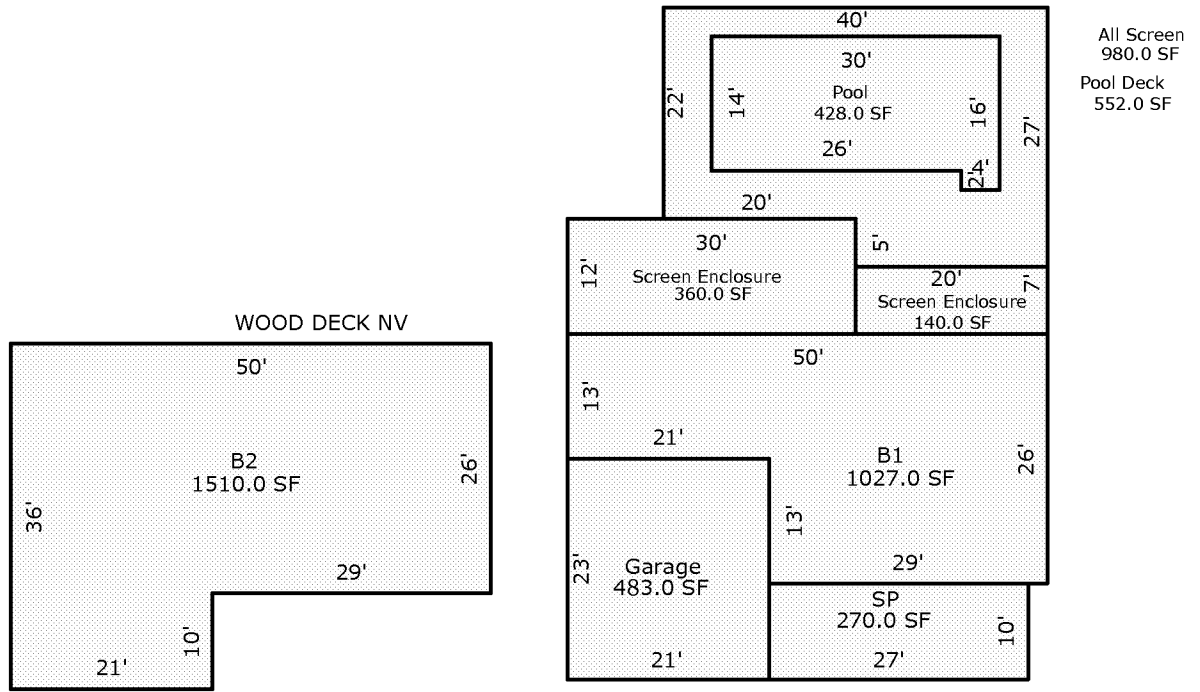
40'
All Screen
980.0 SF
Pool Deck
552.0 SF
30'
Pool
428.0 SF
22'
14'
16'
27'
26'
2'
4'
20'
30'
5'
12'
Screen Enclosure
360.0 SF
20'
7'
Screen Enclosure
140.0 SF
WOOD DECK NV
50'
50'
13'
21'
B2
1510.0 SF
26'
B1
1027.0 SF
26'
36'
13'
29'
29'
Garage
483.0 SF
23'
SP
270.0 SF
10'
10'
21'
21'
27'